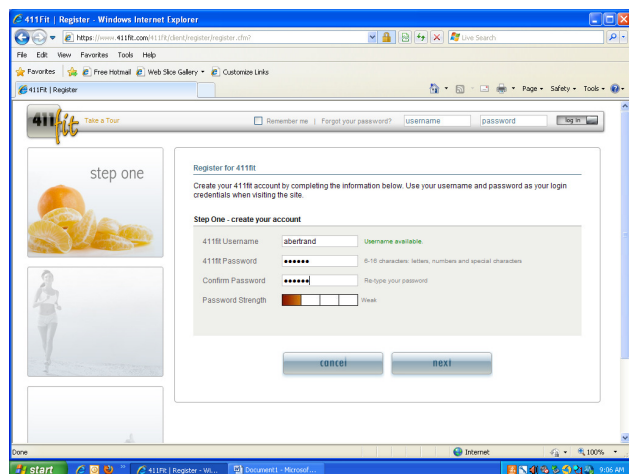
411Fit | Register - Windows Internet Explorer

https://www.411fit.com/411fit/client/register/register.cfm?

Live Search

File Edit View Favorites Tools Help

Favorites | Free Hotmail | Web Slice Gallery | Customize Links

411Fit | Register

Page Safety Tools

411fit Take a Tour

Remember me | Forgot your password? username password log in

step one

Register for 411fit

Create your 411fit account by completing the information below. Use your username and password as your login credentials when visiting the site.

Step One - create your account

411fit Username abertrand Username available.

411fit Password •••••• 6-16 characters: letters, numbers and special characters

Confirm Password •••••• Re-type your password

Password Strength Weak

cancel next

Done Internet 100%

start 411Fit | Register - Wi... Document1 - Microsof... 9:06 AM